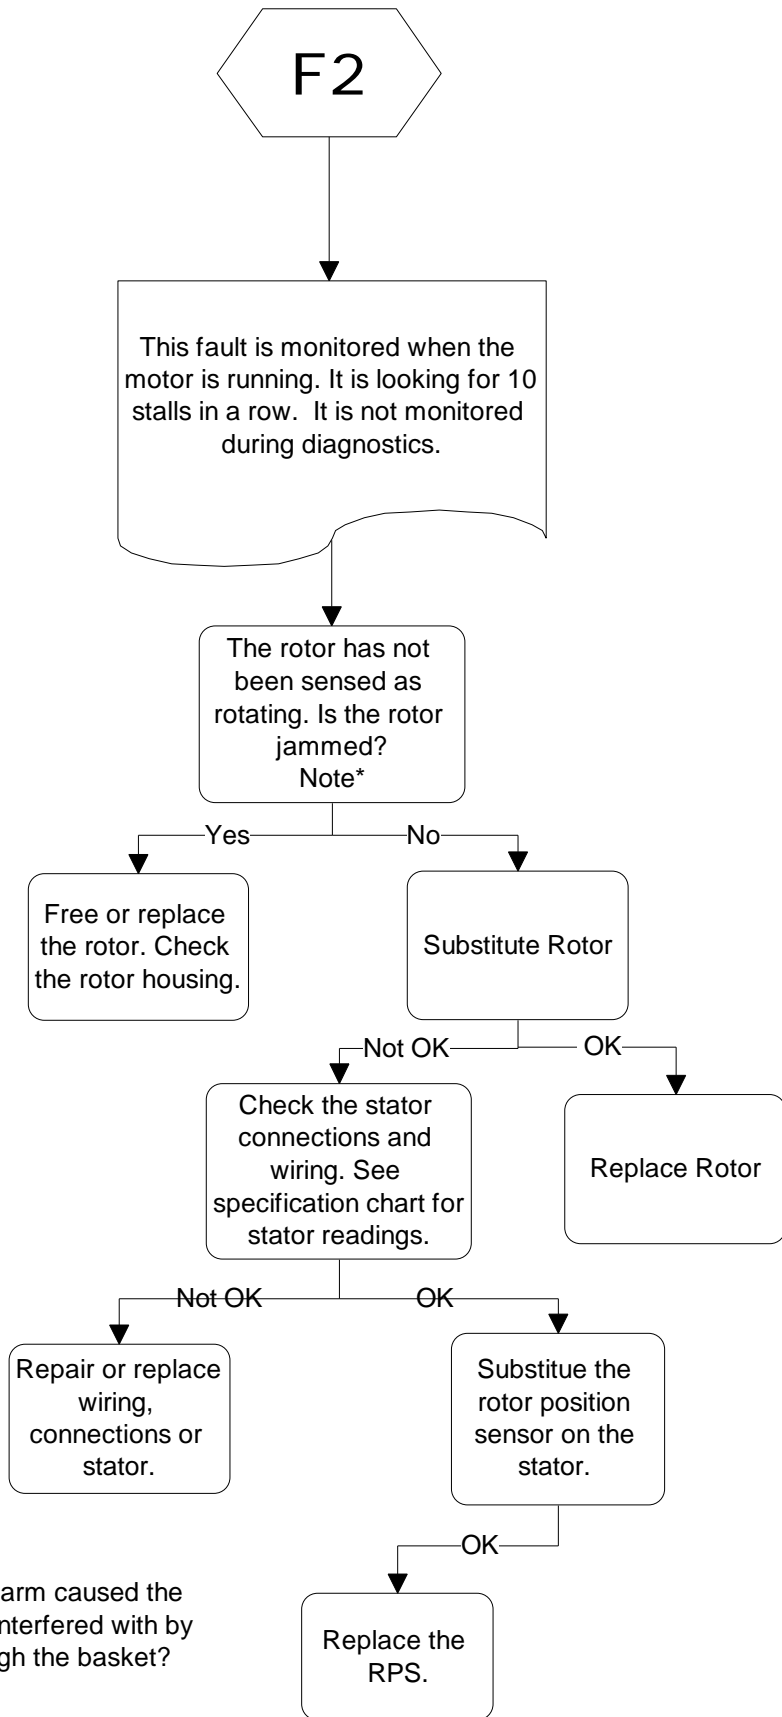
F2

This fault is monitored when the motor is running. It is looking for 10 stalls in a row. It is not monitored during diagnostics.

The rotor has not been sensed as rotating. Is the rotor jammed? Note*

Yes

No

Free or replace the rotor. Check the rotor housing.

Substitute Rotor

Not OK

OK

Check the stator connections and wiring. See specification chart for stator readings.

Replace Rotor

Not OK

OK

Repair or replace wiring, connections or stator.

Substitue the rotor position sensor on the stator.

OK

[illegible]arm caused the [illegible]nterfered with by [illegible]gh the basket?

Replace the RPS.